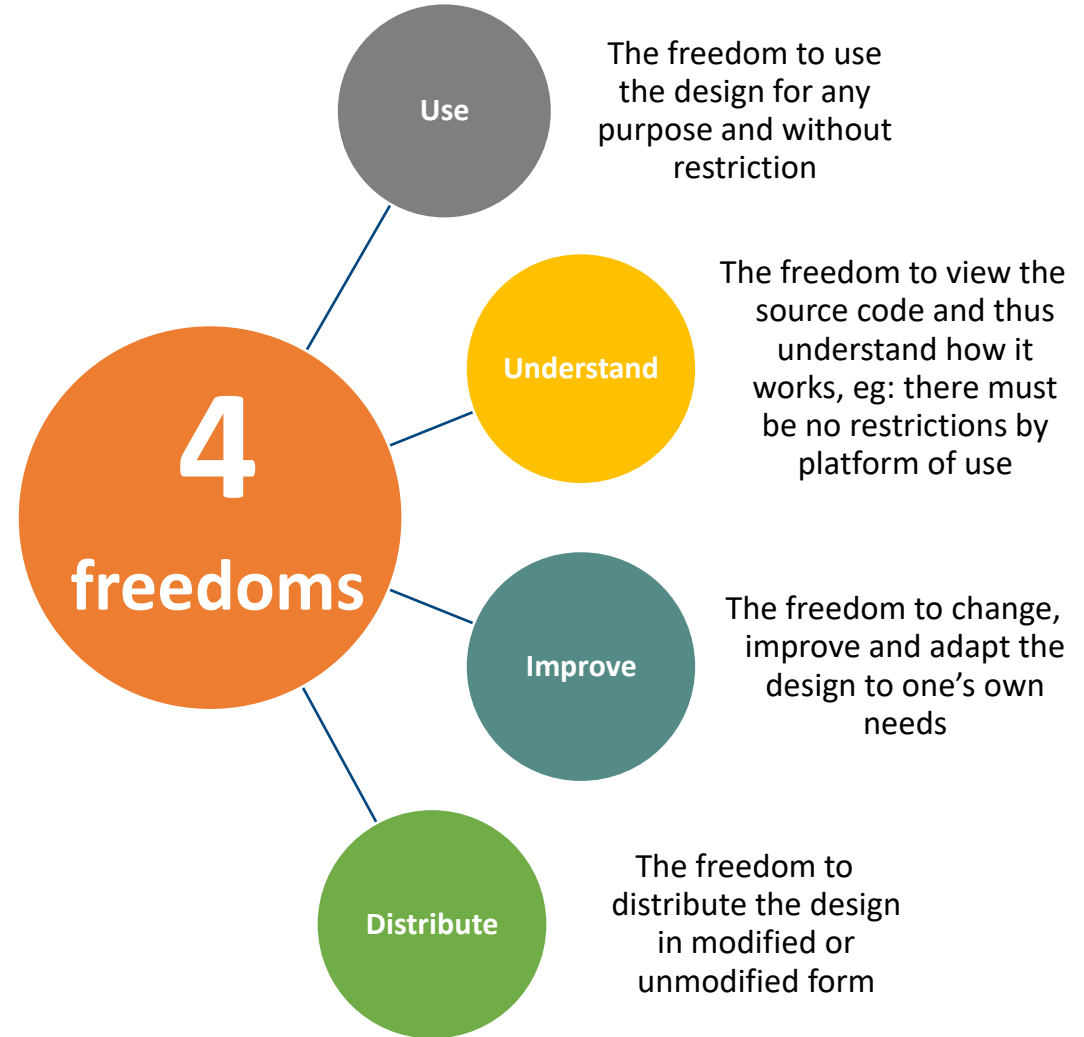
4 freedoms

Use

The freedom to use the design for any purpose and without restriction

Understand

The freedom to view the source code and thus understand how it works, eg: there must be no restrictions by platform of use

Improve

The freedom to change, improve and adapt the design to one’s own needs

Distribute

The freedom to distribute the design in modified or unmodified form